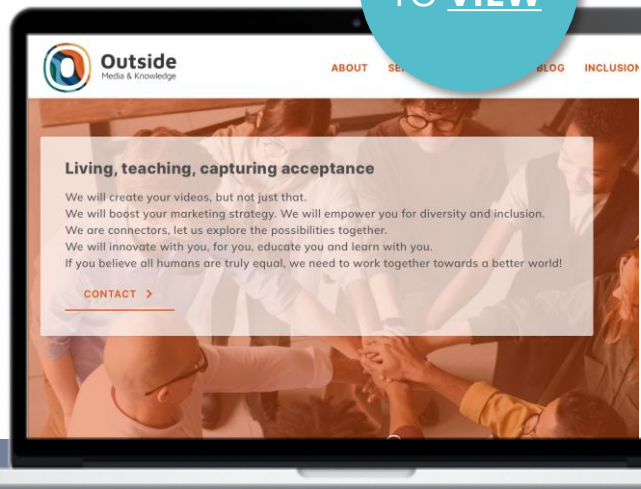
TO VIEW

Outside
Media & Knowledge

ABOUT SE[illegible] BLOG INCLUSION

Living, teaching, capturing acceptance

We will create your videos, but not just that.
We will boost your marketing strategy. We will empower you for diversity and inclusion.
We are connectors, let us explore the possibilities together.
We will innovate with you, for you, educate you and learn with you.
If you believe all humans are truly equal, we need to work together towards a better world!

CONTACT >